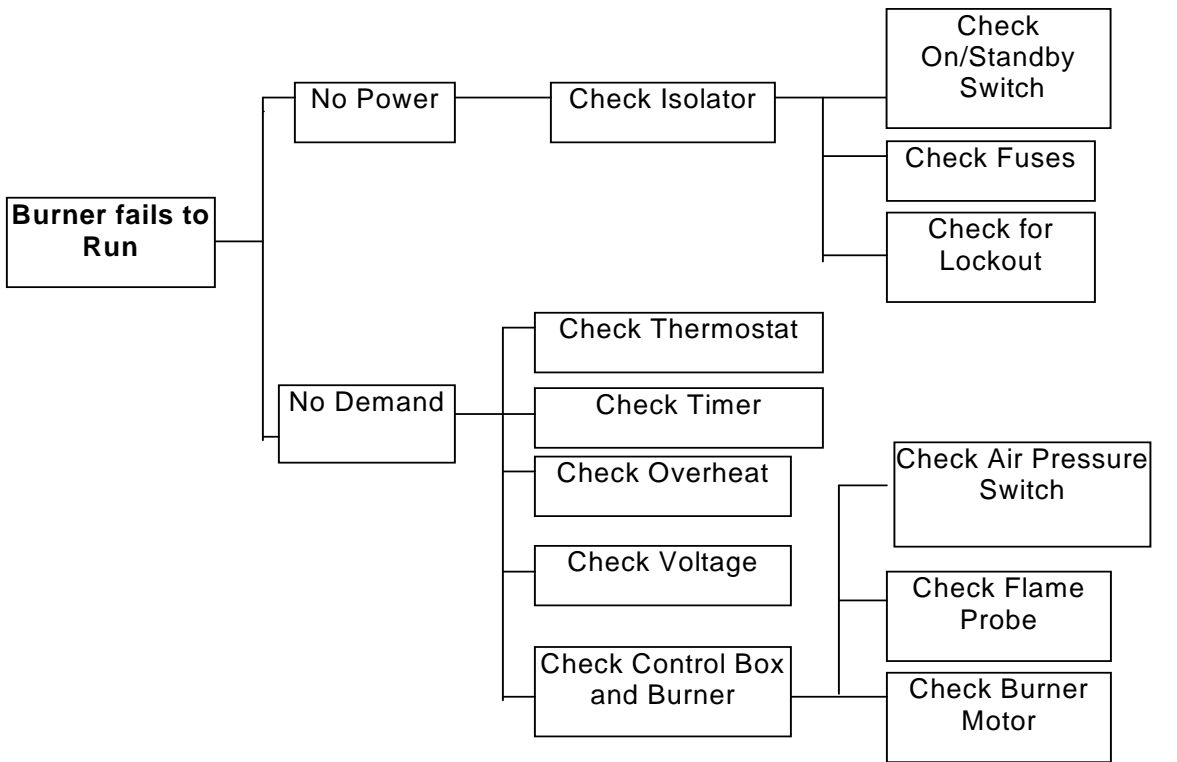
Burner fails to Run

No Power

Check Isolator

Check On/Standby Switch

Check Fuses

Check for Lockout

No Demand

Check Thermostat

Check Timer

Check Overheat

Check Voltage

Check Control Box and Burner

Check Air Pressure Switch

Check Flame Probe

Check Burner Motor